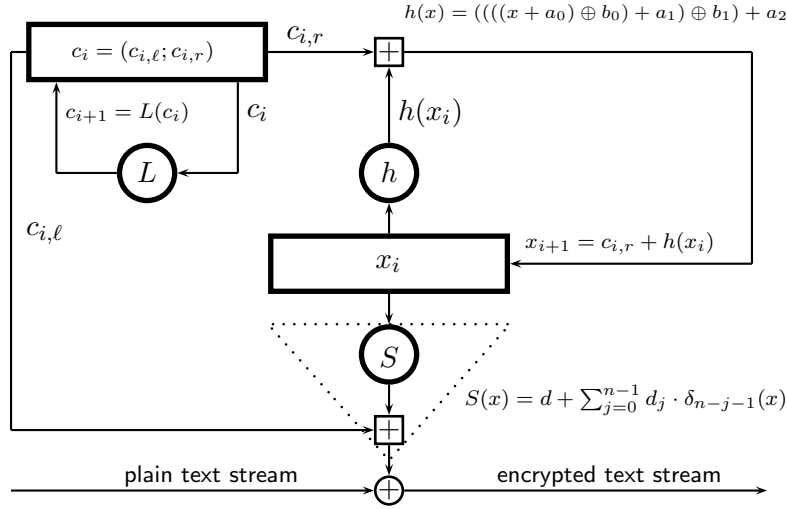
$h(x) = ((((x + a_0) \oplus b_0) + a_1) \oplus b_1) + a_2$

$c_i = (c_{i,\ell}; c_{i,r})$

$c_{i,r}$

$\boxplus$

$c_{i+1} = L(c_i)$

$c_i$

$h(x_i)$

$L$

$h$

$c_{i,\ell}$

$x_{i+1} = c_{i,r} + h(x_i)$

$x_i$

$S$

$S(x) = d + \sum_{j=0}^{n-1} d_j \cdot \delta_{n-j-1}(x)$

$\boxplus$

plain text stream

$\oplus$

encrypted text stream